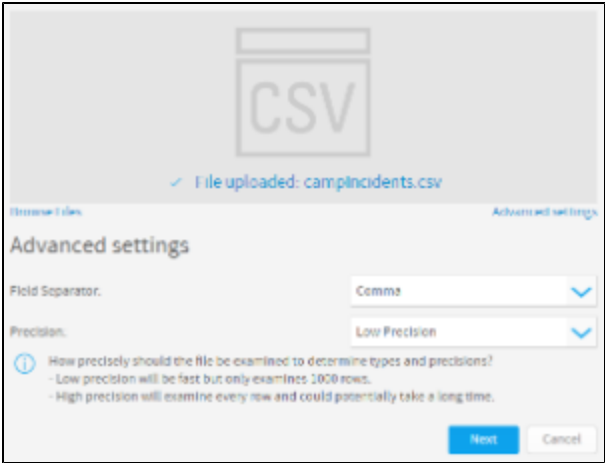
CSV

✓ File uploaded: campincidents.csv

Browse Files

Advanced settings

Advanced settings

Field Separator:

Comma

Precision:

Low Precision

How precisely should the file be examined to determine types and precisions?
- Low precision will be fast but only examines 1000 rows.
- High precision will examine every row and could potentially take a long time.

Next

Cancel